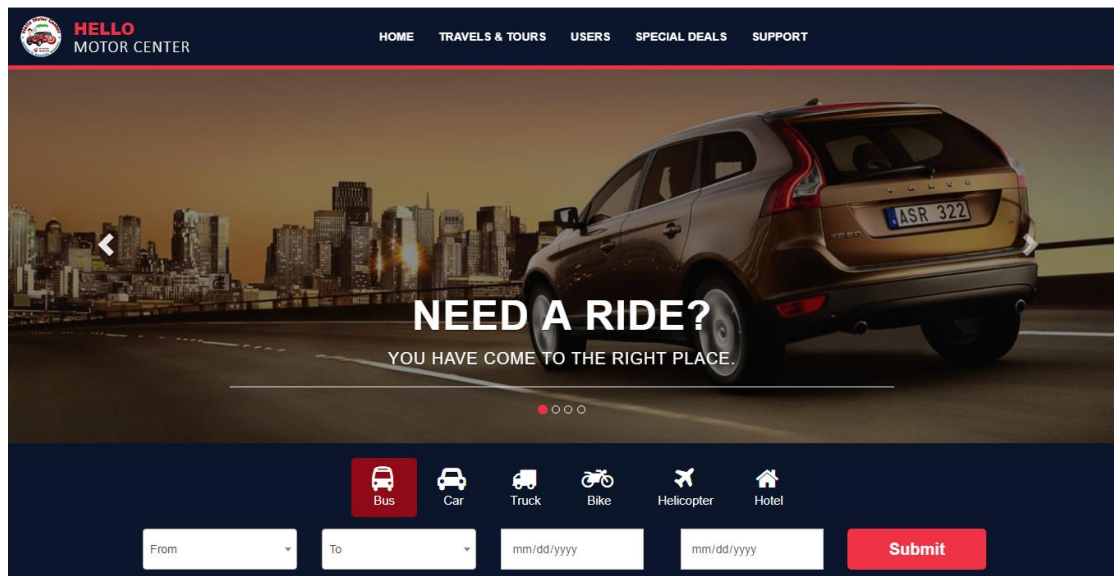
HELLO
MOTOR CENTER

HOME TRAVELS & TOURS USERS SPECIAL DEALS SUPPORT

ASR 322

NEED A RIDE?

YOU HAVE COME TO THE RIGHT PLACE.

Bus Car Truck Bike Helicopter Hotel

From To mm/dd/yyyy mm/dd/yyyy Submit